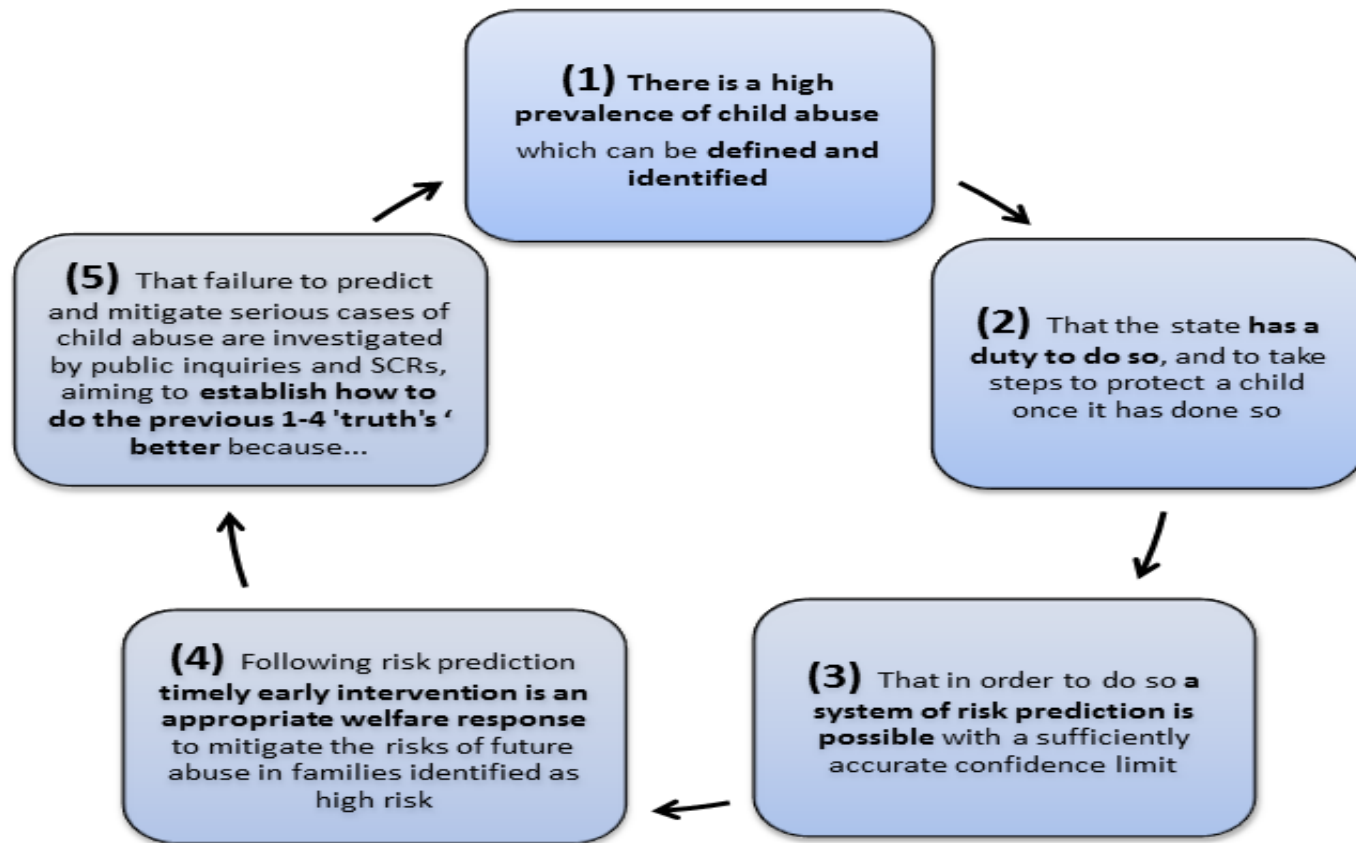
(1) There is a high prevalence of child abuse which can be defined and identified

(2) That the state has a duty to do so, and to take steps to protect a child once it has done so

(3) That in order to do so a system of risk prediction is possible with a sufficiently accurate confidence limit

(4) Following risk prediction timely early intervention is an appropriate welfare response to mitigate the risks of future abuse in families identified as high risk

(5) That failure to predict and mitigate serious cases of child abuse are investigated by public inquiries and SCRs, aiming to establish how to do the previous 1-4 'truth's ' better because...